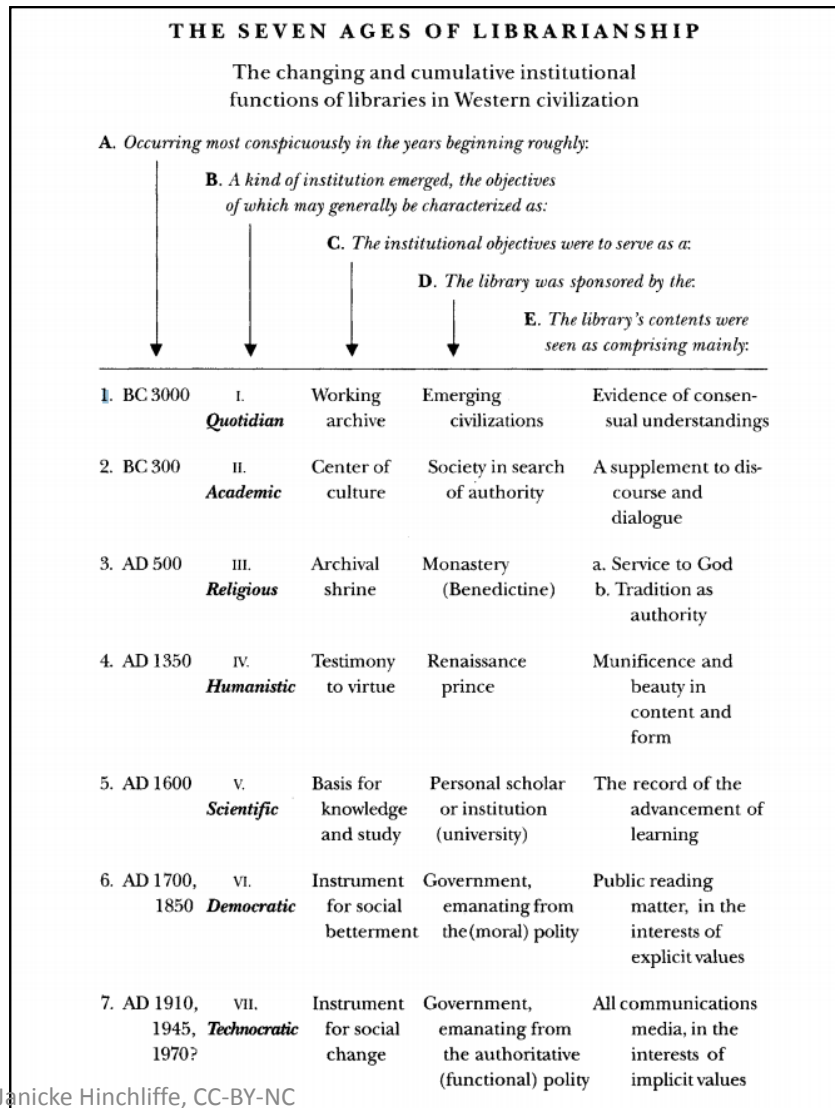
THE SEVEN AGES OF LIBRARIANSHIP

The changing and cumulative institutional functions of libraries in Western civilization

A. Occurring most conspicuously in the years beginning roughly:

B. A kind of institution emerged, the objectives of which may generally be characterized as:

C. The institutional objectives were to serve as a:

D. The library was sponsored by the:

E. The library's contents were seen as comprising mainly:

| A | B | C | D | E |
|---|---|---|---|---|
| 1. BC 3000 | I. Quotidian | Working archive | Emerging civilizations | Evidence of consensual understandings |
| 2. BC 300 | II. Academic | Center of culture | Society in search of authority | A supplement to discourse and dialogue |
| 3. AD 500 | III. Religious | Archival shrine | Monastery (Benedictine) | a. Service to God b. Tradition as authority |
| 4. AD 1350 | IV. Humanistic | Testimony to virtue | Renaissance prince | Munificence and beauty in content and form |
| 5. AD 1600 | V. Scientific | Basis for knowledge and study | Personal scholar or institution (university) | The record of the advancement of learning |
| 6. AD 1700, 1850 | VI. Democratic | Instrument for social betterment | Government, emanating from the (moral) polity | Public reading matter, in the interests of explicit values |
| 7. AD 1910, 1945, 1970? | VII. Technocratic | Instrument for social change | Government, emanating from the authoritative (functional) polity | All communications media, in the interests of implicit values |

Janicke Hinchliffe, CC-BY-NC